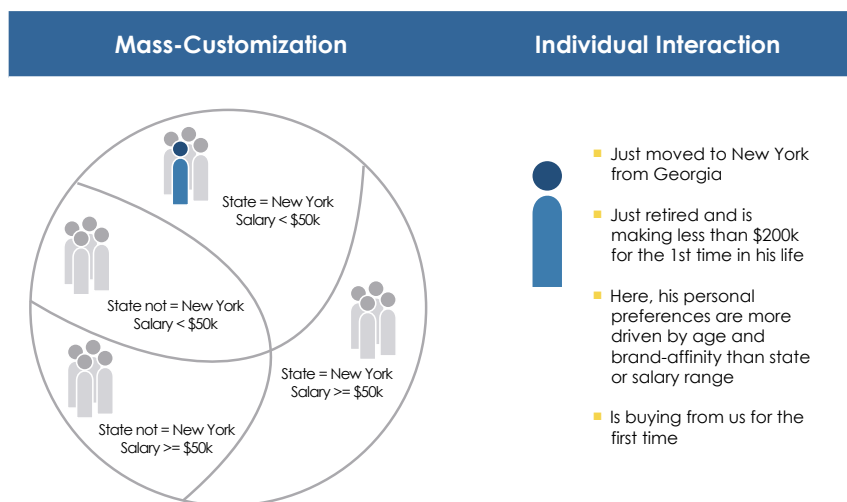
Mass-Customization

Individual Interaction

State = New York
Salary < \$50k

State not = New York
Salary < \$50k

State = New York
Salary >= \$50k

State not = New York
Salary >= \$50k

Just moved to New York from Georgia

Just retired and is making less than \$200k for the 1st time in his life

Here, his personal preferences are more driven by age and brand-affinity than state or salary range

Is buying from us for the first time